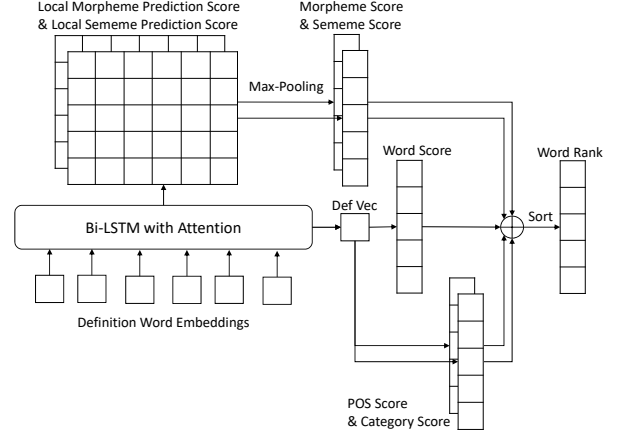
Local Morpheme Prediction Score
& Local Sememe Prediction Score

Morpheme Score
& Sememe Score

Max-Pooling

Word Score

Word Rank

Bi-LSTM with Attention

Def Vec

Sort

Definition Word Embeddings

POS Score
& Category Score